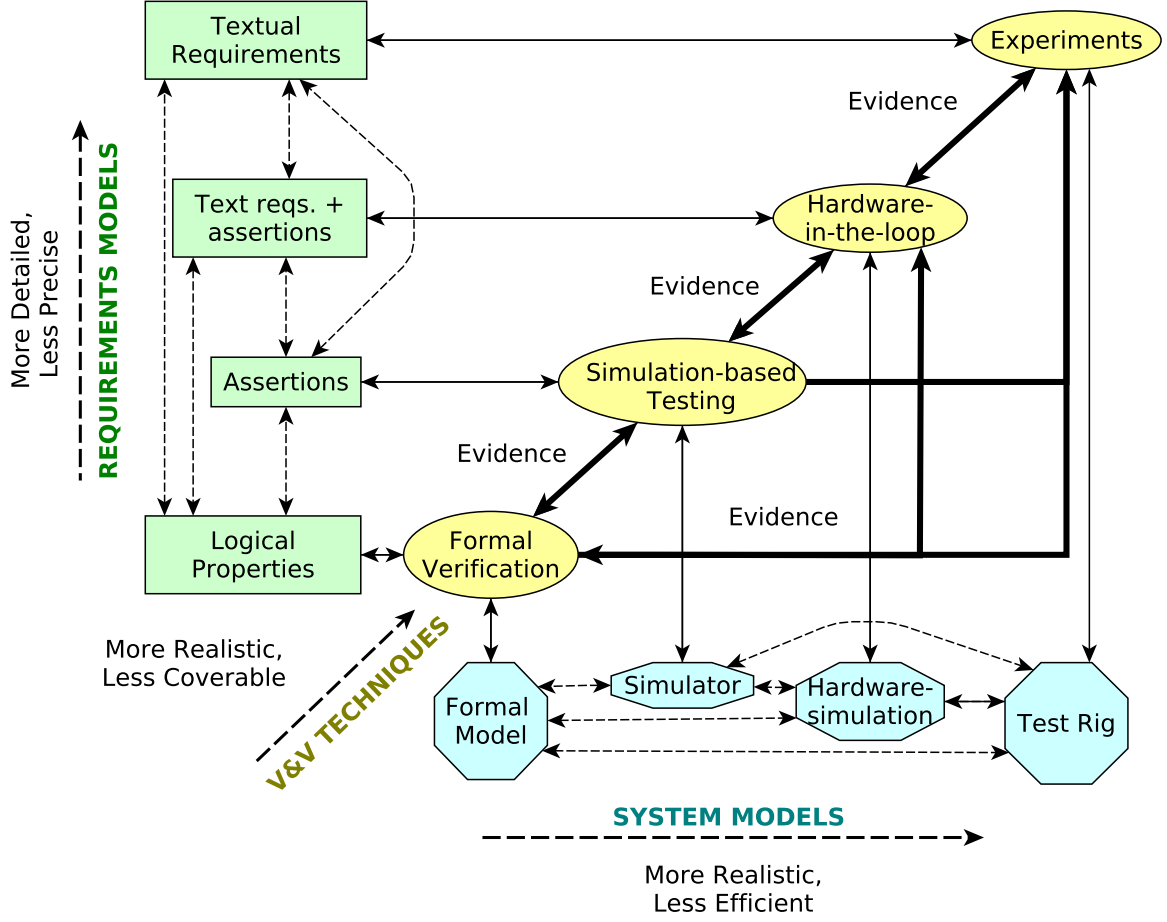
Textual Requirements

Experiments

Evidence

More Detailed, Less Precise

REQUIREMENTS MODELS

Text reqs. + assertions

Hardware-in-the-loop

Evidence

Assertions

Simulation-based Testing

Evidence

Evidence

Logical Properties

Formal Verification

More Realistic, Less Coverable

V&V TECHNIQUES

Formal Model

Simulator

Hardware-simulation

Test Rig

SYSTEM MODELS

More Realistic, Less Efficient